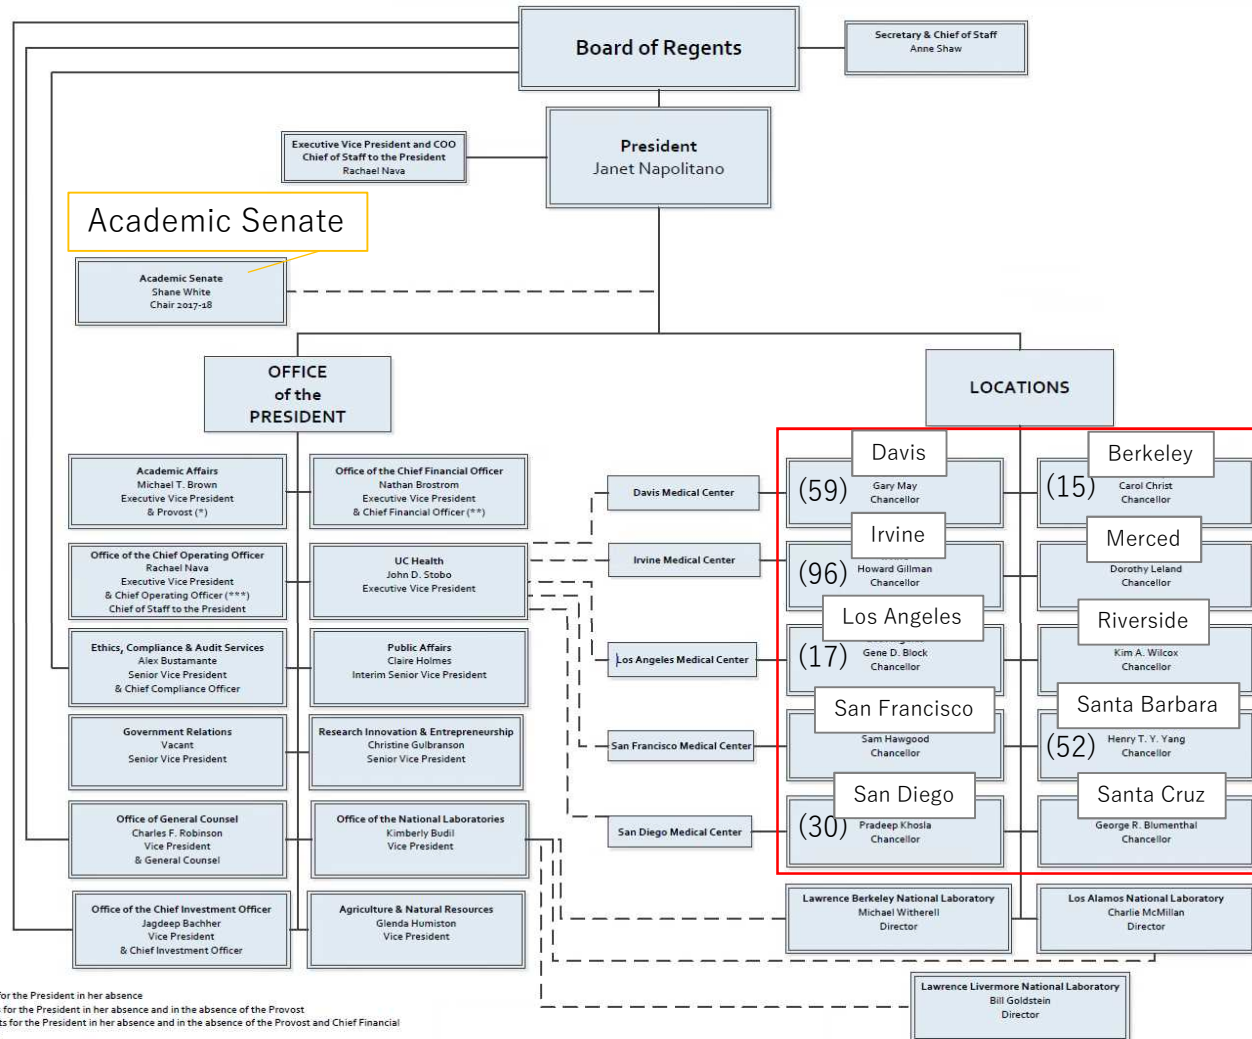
Board of Regents

Secretary & Chief of Staff
Anne Shaw

Executive Vice President and COO
Chief of Staff to the President
Rachael Nava

President
Janet Napolitano

Academic Senate

Academic Senate
Shane White
Chair 2017-18

OFFICE of the PRESIDENT

LOCATIONS

Academic Affairs
Michael T. Brown
Executive Vice President
& Provost (*)

Office of the Chief Financial Officer
Nathan Brostrom
Executive Vice President
& Chief Financial Officer (**)

Office of the Chief Operating Officer
Rachael Nava
Executive Vice President
& Chief Operating Officer (***)
Chief of Staff to the President

UC Health
John D. Stobo
Executive Vice President

Ethics, Compliance & Audit Services
Alex Bustamante
Senior Vice President
& Chief Compliance Officer

Public Affairs
Claire Holmes
Interim Senior Vice President

Government Relations
Vacant
Senior Vice President

Research Innovation & Entrepreneurship
Christine Gulbranson
Senior Vice President

Office of General Counsel
Charles F. Robinson
Vice President
& General Counsel

Office of the National Laboratories
Kimberly Budil
Vice President

Office of the Chief Investment Officer
Jagdeep Bachher
Vice President
& Chief Investment Officer

Agriculture & Natural Resources
Glenda Humiston
Vice President

Davis Medical Center

Irvine Medical Center

Los Angeles Medical Center

San Francisco Medical Center

San Diego Medical Center

Davis
(59) Gary May
Chancellor

Berkeley
(15) Carol Christ
Chancellor

Irvine
(96) Howard Gillman
Chancellor

Merced
Dorothy Leland
Chancellor

Los Angeles
(17) Gene D. Block
Chancellor

Riverside
Kim A. Wilcox
Chancellor

San Francisco
Sam Hawgood
Chancellor

Santa Barbara
(52) Henry T. Y. Yang
Chancellor

San Diego
(30) Pradeep Khosla
Chancellor

Santa Cruz
George R. Blumenthal
Chancellor

Lawrence Berkeley National Laboratory
Michael Witherell
Director

Los Alamos National Laboratory
Charlie McMillan
Director

Lawrence Livermore National Laboratory
Bill Goldstein
Director

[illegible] for the President in her absence
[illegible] for the President in her absence and in the absence of the Provost
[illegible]ts for the President in her absence and in the absence of the Provost and Chief Financial